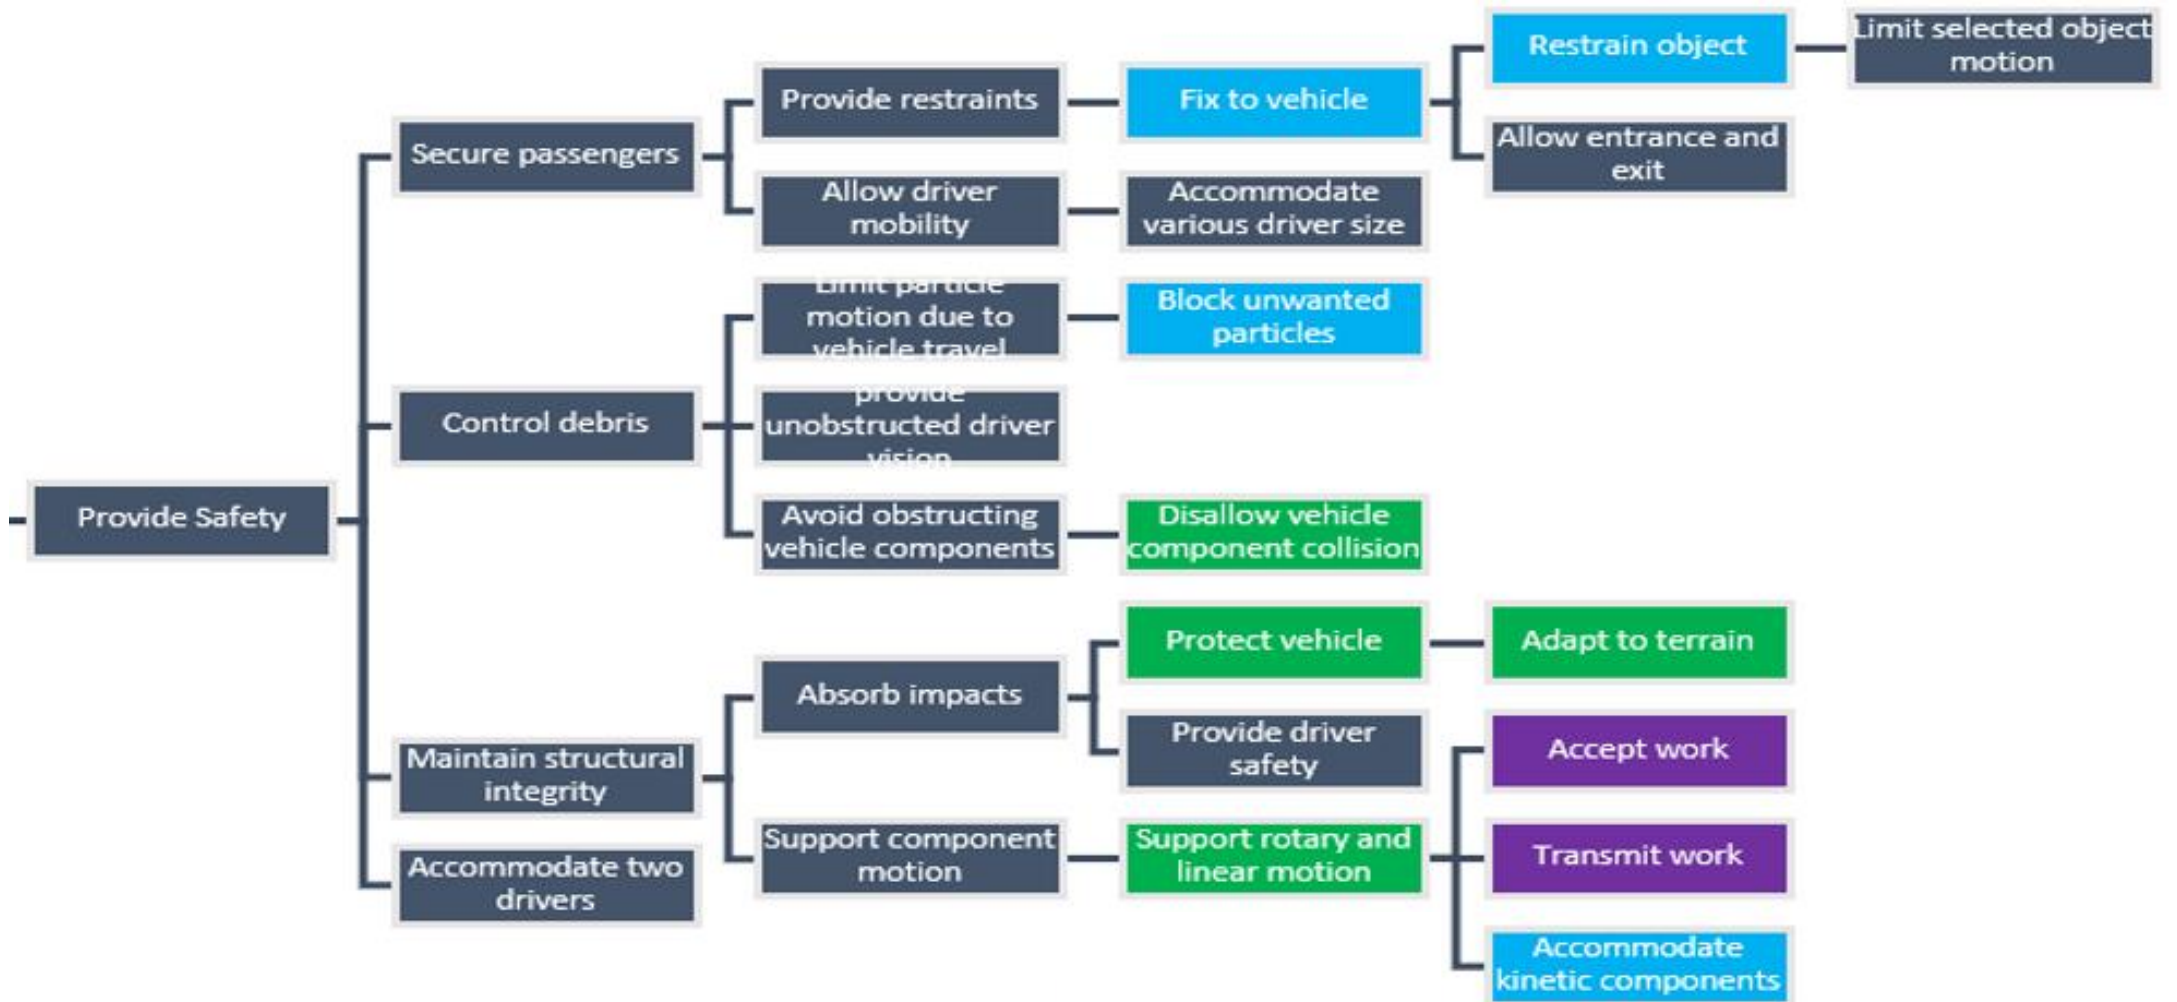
Provide Safety

Secure passengers

Provide restraints

Fix to vehicle

Restrain object

Limit selected object motion

Allow entrance and exit

Allow driver mobility

Accommodate various driver size

Control debris

Limit particle motion due to vehicle travel

Block unwanted particles

provide unobstructed driver vision

Avoid obstructing vehicle components

Disallow vehicle component collision

Maintain structural integrity

Absorb impacts

Protect vehicle

Adapt to terrain

Provide driver safety

Support component motion

Support rotary and linear motion

Accept work

Transmit work

Accommodate kinetic components

Accommodate two drivers